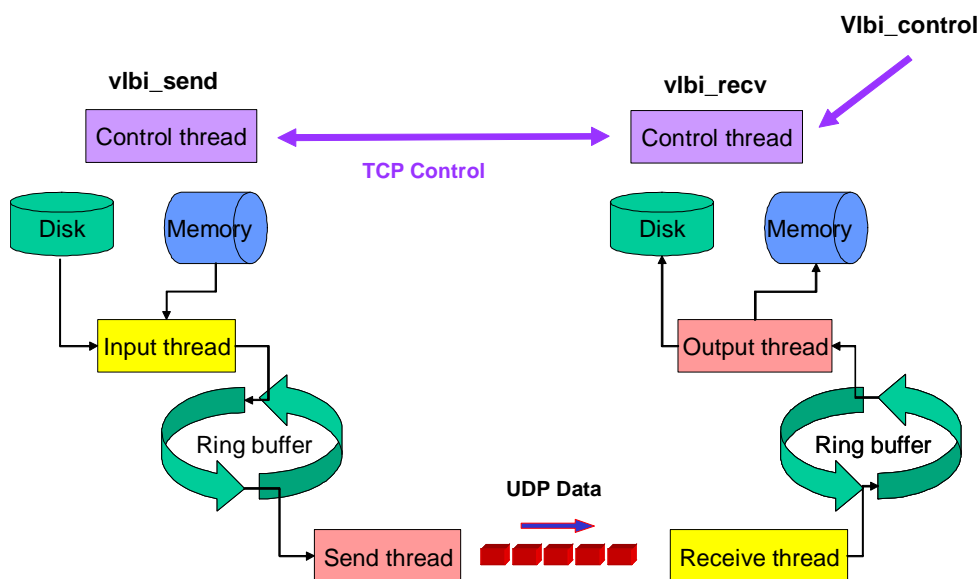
Vlbi_control

vlbi_send

vlbi_recv

Control thread

TCP Control

Control thread

Disk

Memory

Disk

Memory

Input thread

Output thread

Ring buffer

Ring buffer

UDP Data

Send thread

Receive thread